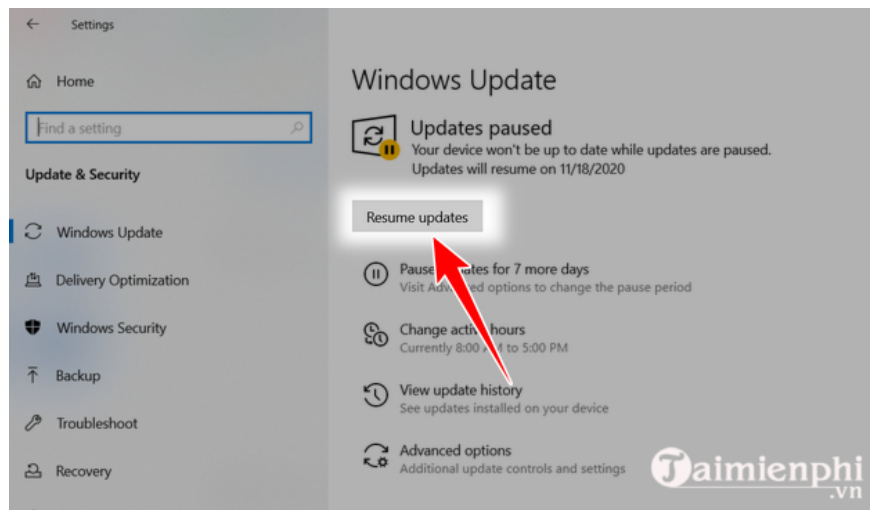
Settings

Home

Find a setting

Update & Security

Windows Update

Delivery Optimization

Windows Security

Backup

Troubleshoot

Recovery

Windows Update

Updates paused
Your device won't be up to date while updates are paused.
Updates will resume on 11/18/2020

Resume updates

Pause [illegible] ates for 7 more days
Visit Adv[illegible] options to change the pause period

Change activ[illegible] hours
Currently 8:00 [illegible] to 5:00 PM

View update history
See updates installed on your device

Advanced options
Additional update controls and settings

Taimienphi
.vn